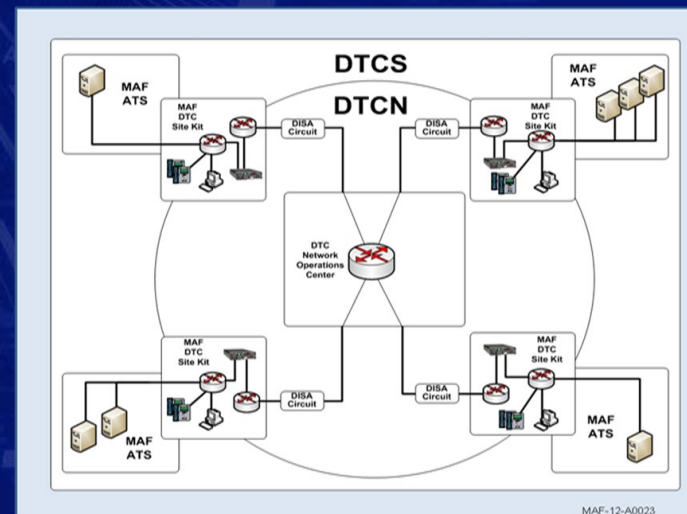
DTCS

DTCN

MAF ATS

MAF DTC Site Kit

DISA Circuit

DISA Circuit

MAF DTC Site Kit

MAF ATS

DTC Network Operations Center

MAF DTC Site Kit

DISA Circuit

MAF ATS

DISA Circuit

MAF DTC Site Kit

MAF ATS

MAF-12-A0023